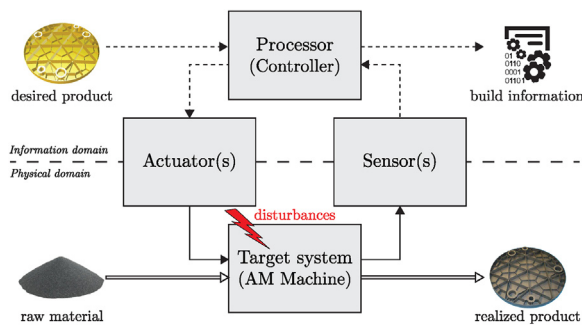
Processor (Controller)

desired product

01 0110 0001 01101

build information

Information domain

Physical domain

Actuator(s)

Sensor(s)

disturbances

Target system (AM Machine)

raw material

realized product